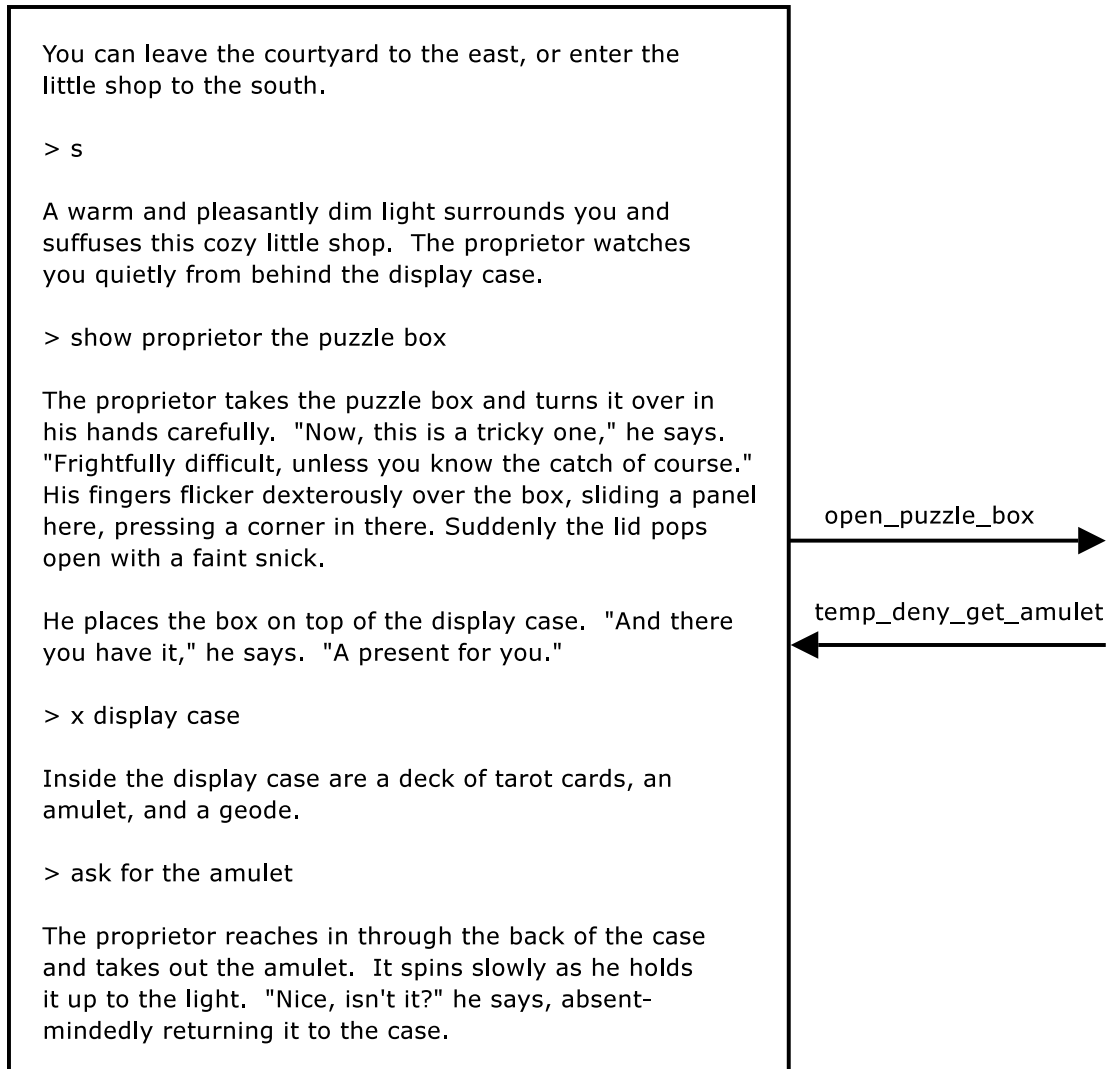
You can leave the courtyard to the east, or enter the little shop to the south.

> s

A warm and pleasantly dim light surrounds you and suffuses this cozy little shop.  The proprietor watches you quietly from behind the display case.

> show proprietor the puzzle box

The proprietor takes the puzzle box and turns it over in his hands carefully.  "Now, this is a tricky one," he says. "Frightfully difficult, unless you know the catch of course." His fingers flicker dexterously over the box, sliding a panel here, pressing a corner in there. Suddenly the lid pops open with a faint snick.

open_puzzle_box

He places the box on top of the display case.  "And there you have it," he says.  "A present for you."

temp_deny_get_amulet

> x display case

Inside the display case are a deck of tarot cards, an amulet, and a geode.

> ask for the amulet

The proprietor reaches in through the back of the case and takes out the amulet.  It spins slowly as he holds it up to the light.  "Nice, isn't it?" he says, absent-mindedly returning it to the case.